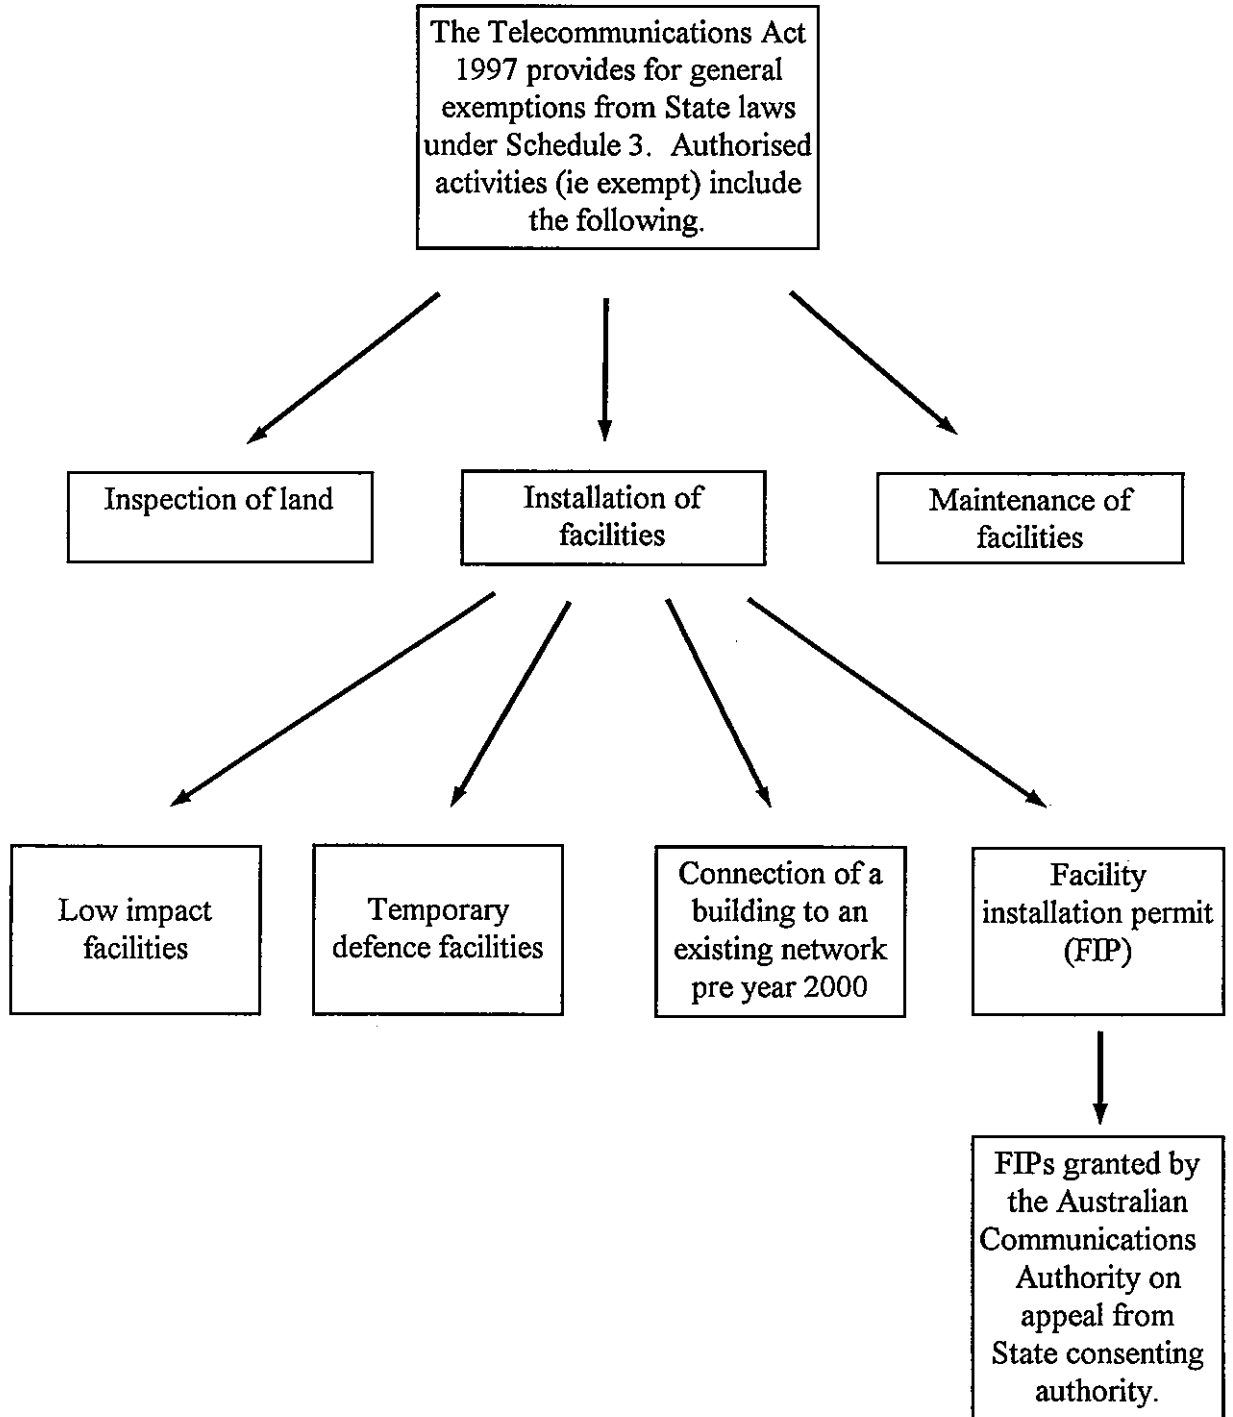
The Telecommunications Act 1997 provides for general exemptions from State laws under Schedule 3. Authorised activities (ie exempt) include the following.

Inspection of land

Installation of facilities

Maintenance of facilities

Low impact facilities

Temporary defence facilities

Connection of a building to an existing network pre year 2000

Facility installation permit (FIP)

FIPs granted by the Australian Communications Authority on appeal from State consenting authority.